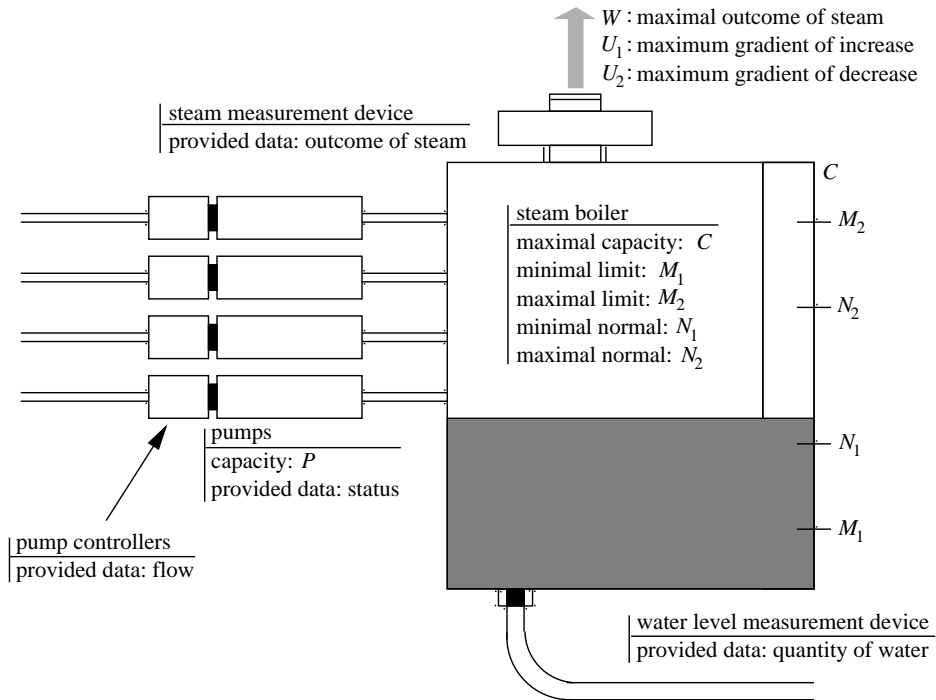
$W$ : maximal outcome of steam
$U_1$ : maximum gradient of increase
$U_2$ : maximum gradient of decrease

steam measurement device
provided data: outcome of steam

$C$

steam boiler
maximal capacity: $C$
minimal limit: $M_1$
maximal limit: $M_2$
minimal normal: $N_1$
maximal normal: $N_2$

$M_2$

$N_2$

$N_1$

$M_1$

pumps
capacity: $P$
provided data: status

pump controllers
provided data: flow

water level measurement device
provided data: quantity of water